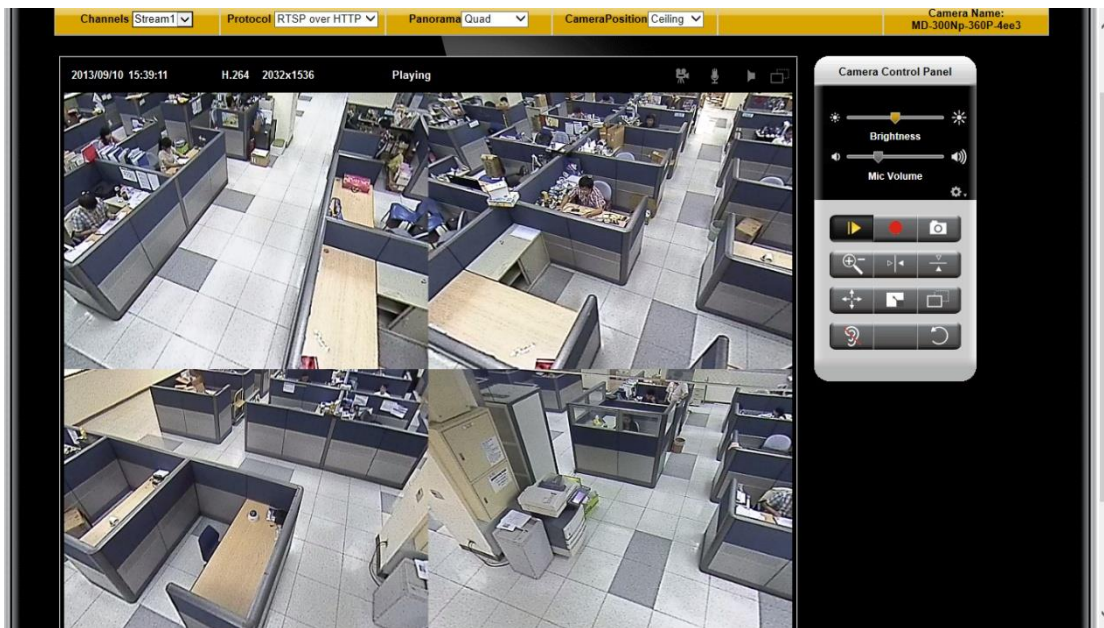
Channels Stream1 Protocol RTSP over HTTP Panorama Quad CameraPosition Ceiling Camera Name: MD-300Np-360P-4ee3

2013/09/10 15:39:11 H.264 2032x1536 Playing

Camera Control Panel

Brightness

Mic Volume